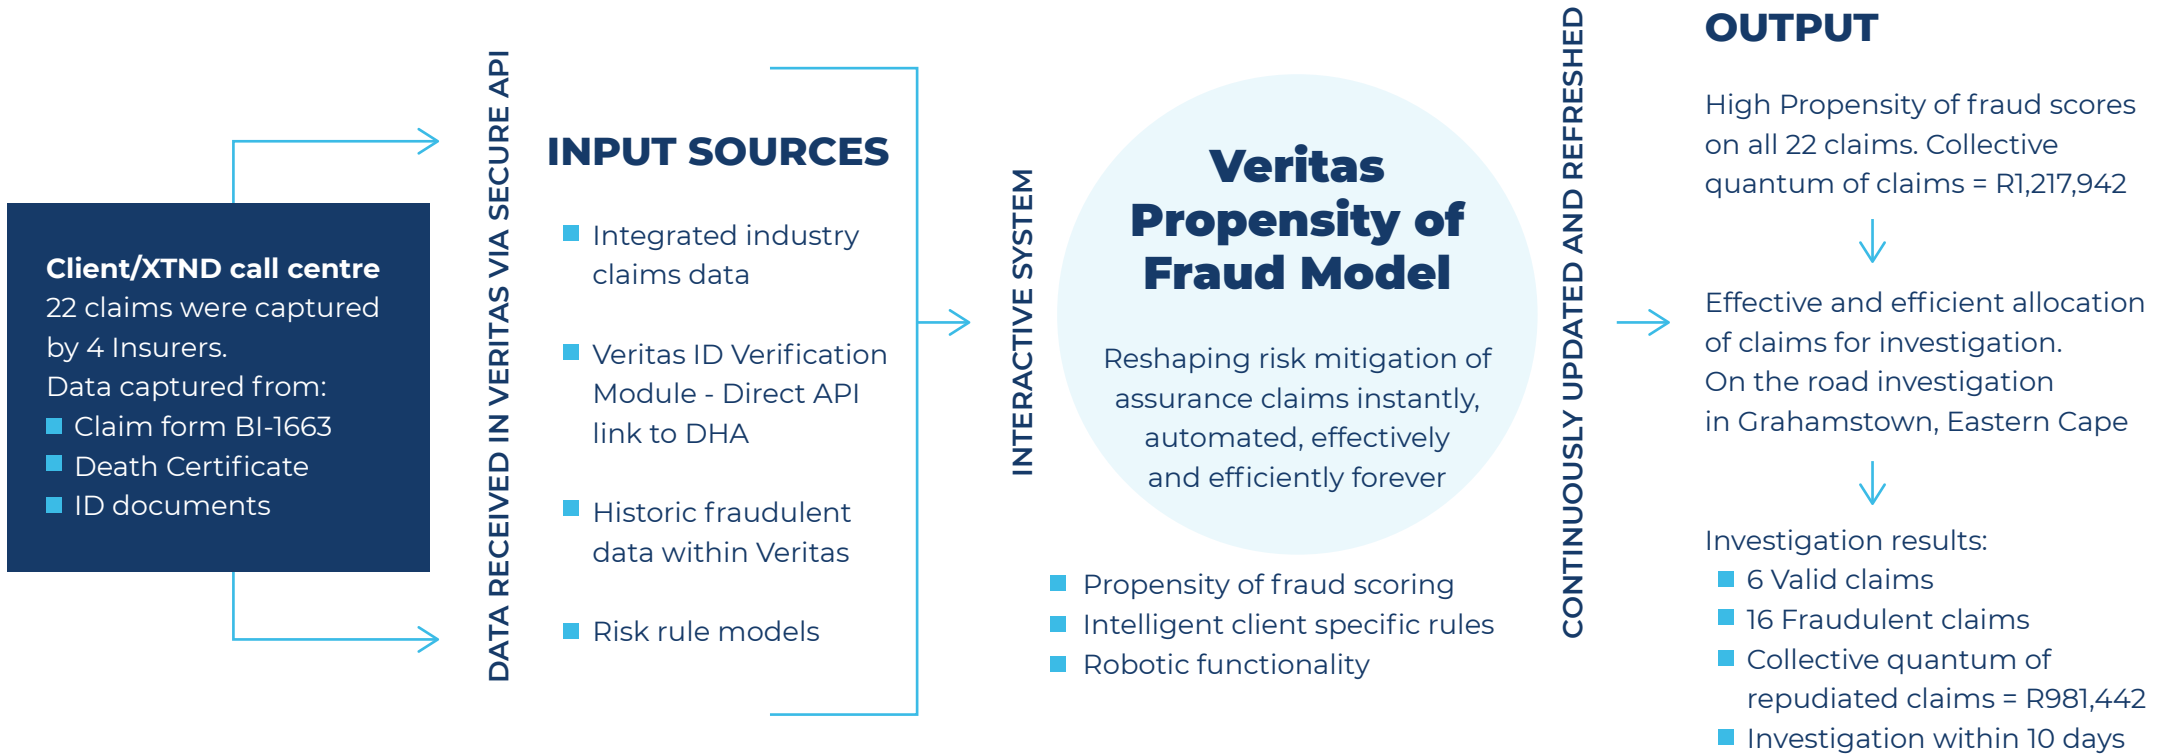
Client/XTND call centre
22 claims were captured by 4 Insurers.
Data captured from:
■ Claim form BI-1663
■ Death Certificate
■ ID documents

DATA RECEIVED IN VERITAS VIA SECURE API

INPUT SOURCES
■ Integrated industry claims data
■ Veritas ID Verification Module - Direct API link to DHA
■ Historic fraudulent data within Veritas
■ Risk rule models

INTERACTIVE SYSTEM

Veritas Propensity of Fraud Model
Reshaping risk mitigation of assurance claims instantly, automated, effectively and efficiently forever

■ Propensity of fraud scoring
■ Intelligent client specific rules
■ Robotic functionality

CONTINUOUSLY UPDATED AND REFRESHED

OUTPUT
High Propensity of fraud scores on all 22 claims. Collective quantum of claims = R1,217,942

Effective and efficient allocation of claims for investigation.
On the road investigation in Grahamstown, Eastern Cape

Investigation results:
■ 6 Valid claims
■ 16 Fraudulent claims
■ Collective quantum of repudiated claims = R981,442
■ Investigation within 10 days